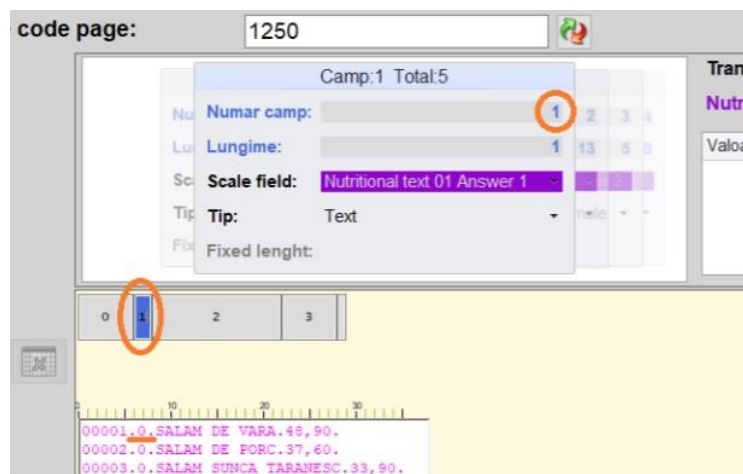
code page: 1250

Camp:1 Total:5

Numar camp: 1

Lungime: 1

Scale field: Nutritional text 01 Answer 1

Tip: Text

Fixed lenght:

Tran

Nutr

Valoa

0 1 2 3

10 20 30

00001.0.SALAM DE VARA.48,90.
00002.0.SALAM DE PORC.37,60.
00003.0.SALAM SUNCA TARANESC.33,90.